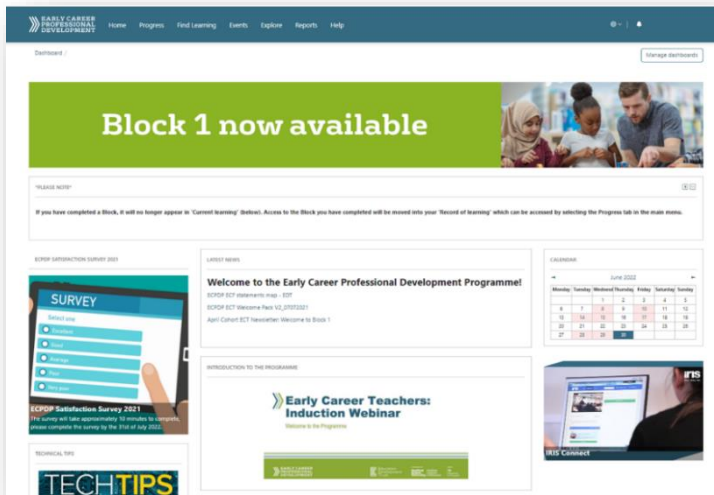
EARLY CAREER PROFESSIONAL DEVELOPMENT

Home Progress Find Learning Events Explore Reports Help

Dashboard /

Manage dashboards

Block 1 now available

*PLEASE NOTE*

If you have completed a Block, it will no longer appear in 'Current learning' (below). Access to the Block you have completed will be moved into your 'Record of learning' which can be accessed by selecting the Progress tab in the main menu.

ECPDP SATISFACTION SURVEY 2021

SURVEY

Select one

Excellent

Good

Average

Poor

Very poor

ECPDP Satisfaction Survey 2021

The survey will take approximately 10 minutes to complete, please complete the survey by the 31st of July 2022.

LATEST NEWS

Welcome to the Early Career Professional Development Programme!

ECPDP ECT statements map - EDT

ECPDP ECT Welcome Pack V2_07072021

April Cohort ECT Newsletter Welcome to Block 1

CALENDAR

June 2022

| Monday | Tuesday | Wednesday | Thursday | Friday | Saturday | Sunday |
|---|---|---|---|---|---|---|
| | | 1 | 2 | 3 | 4 | 5 |
| 6 | 7 | 8 | 9 | 10 | 11 | 12 |
| 13 | 14 | 15 | 16 | 17 | 18 | 19 |
| 20 | 21 | 22 | 23 | 24 | 25 | 26 |
| 27 | 28 | 29 | 30 | | | |

INTRODUCTION TO THE PROGRAMME

Early Career Teachers: Induction Webinar

Welcome to the Programme

EARLY CAREER PROFESSIONAL DEVELOPMENT

IRIS

IRIS Connect

TECHNICAL TIPS

TECHTIPS